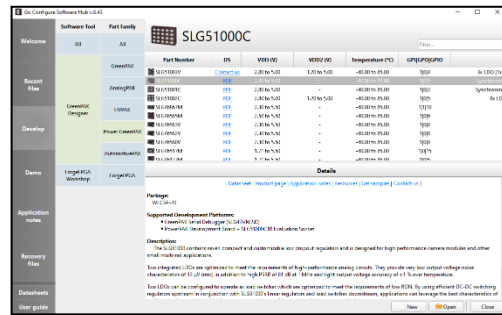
Go Configure Software Hub v.6.43

Welcome

Recent files

Develop

Demo

Application notes

Recovery files

Datasheets

User guide

Software Tool
All

Part family
All

GreenPAK Designer

GreenPAK

AnalogPAK

HVPAK

Power GreenPAK

AutomotivePAK

ForgeFPGA Workshop

ForgeFPGA

SLG51000C

Filter...

| Part Number | DS | VDD (V) | VDD2 (V) | Temperature (°C) | GPIO/IO/GPIO | |
|---|---|---|---|---|---|---|
| SLG51000 | Contact us | 2.80 to 5.50 | 1.20 to 5.00 | -40.00 to 85.00 | 7@@ | 8x LDO (1x |
| SLG51000C | PDF | | | | | |
| SLG51001 | PDF | 2.80 to 5.50 | - | -40.00 to 85.00 | 7@@ | Synchrono |
| SLG51001C | PDF | 2.80 to 5.50 | 1.20 to 5.00 | -40.00 to 85.00 | 7@@ | 8x LD |
| SLG51002 | PDF | 2.80 to 5.50 | - | -40.00 to 85.00 | 7@@ | |
| SLG51003M | PDF | 2.30 to 5.50 | - | -40.00 to 85.00 | 7@@ | |
| SLG51004V | PDF | 2.30 to 5.50 | - | -40.00 to 85.00 | 7@@ | |
| SLG51005V | PDF | 2.30 to 5.50 | - | -40.00 to 85.00 | 7@@ | |
| SLG51003V | PDF | 2.30 to 5.50 | - | -40.00 to 85.00 | 7@@ | |
| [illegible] | PDF | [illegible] | | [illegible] | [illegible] | |

Details

| Datasheet | Product page | Application notes | Resources | Get samples | Contact us |

Package:
WLCSP-25

Supported Development Platforms:
• GreenPAK Serial Debugger (SLG4DVKSD)
• PowerPAK Development Board - SLG51000 EVB Evaluation Socket

Description:
The SLG51000 contains seven compact and customizable low dropout regulators and is designed for high performance camera modules and other small multi-rail applications.

Two integrated LDOs are optimized to meet the requirements of high-performance analog circuits. They provide very low output voltage noise characteristics of 15 µV(rms) in addition to high PSRR of 68 dB at 1 MHz and tight output voltage accuracy of ±1 % over temperature.

Two LDOs can be configured to operate as load switches which are optimized to meet the requirements of very low RON. By using efficient DC-DC switching regulator upstream in conjunction with SLG51000's linear regulators and load switches downstream, applications can leverage the best characteristics of

New | Open | Close